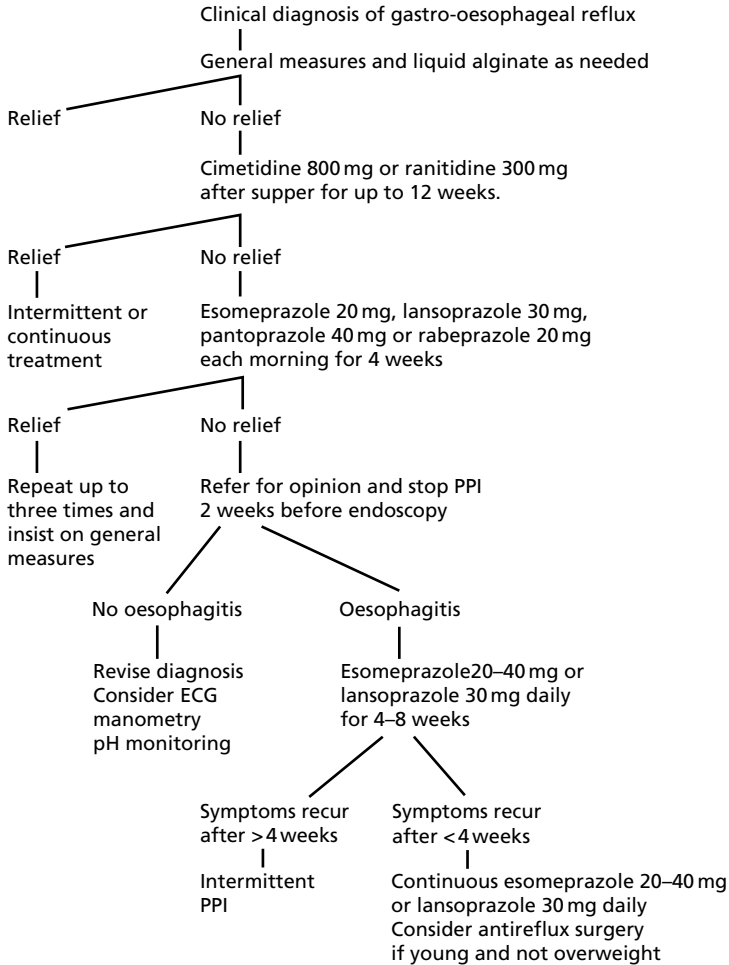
Clinical diagnosis of gastro-oesophageal reflux

General measures and liquid alginate as needed

Relief

No relief

Cimetidine 800 mg or ranitidine 300 mg after supper for up to 12 weeks.

Relief

No relief

Intermittent or continuous treatment

Esomeprazole 20 mg, lansoprazole 30 mg, pantoprazole 40 mg or rabeprazole 20 mg each morning for 4 weeks

Relief

No relief

Repeat up to three times and insist on general measures

Refer for opinion and stop PPI 2 weeks before endoscopy

No oesophagitis

Oesophagitis

Revise diagnosis
Consider ECG
manometry
pH monitoring

Esomeprazole20–40 mg or lansoprazole 30 mg daily for 4–8 weeks

Symptoms recur after >4 weeks

Symptoms recur after <4 weeks

Intermittent PPI

Continuous esomeprazole 20–40 mg or lansoprazole 30 mg daily
Consider antireflux surgery if young and not overweight